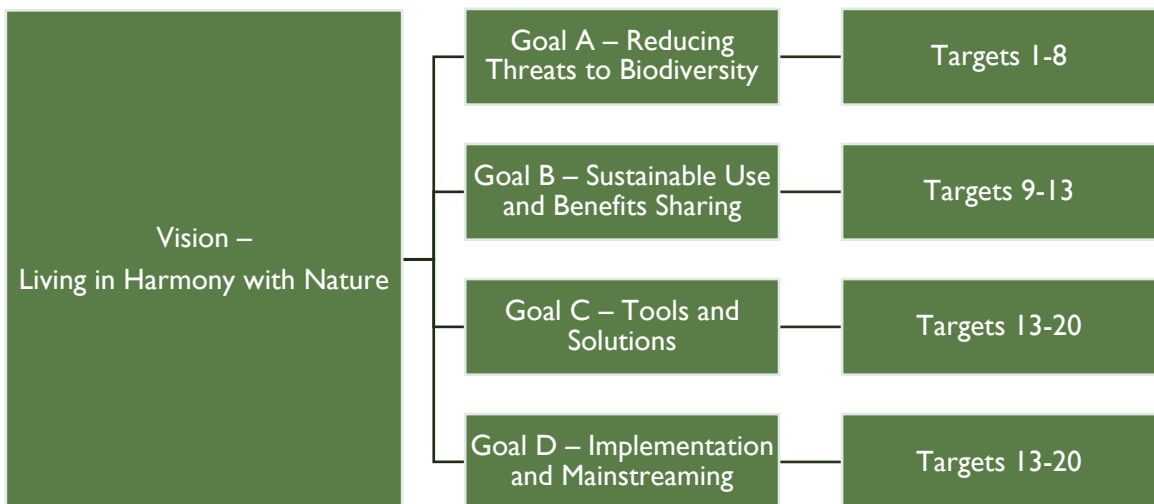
Vision –
Living in Harmony with Nature

Goal A – Reducing Threats to Biodiversity

Targets 1-8

Goal B – Sustainable Use and Benefits Sharing

Targets 9-13

Goal C – Tools and Solutions

Targets 13-20

Goal D – Implementation and Mainstreaming

Targets 13-20